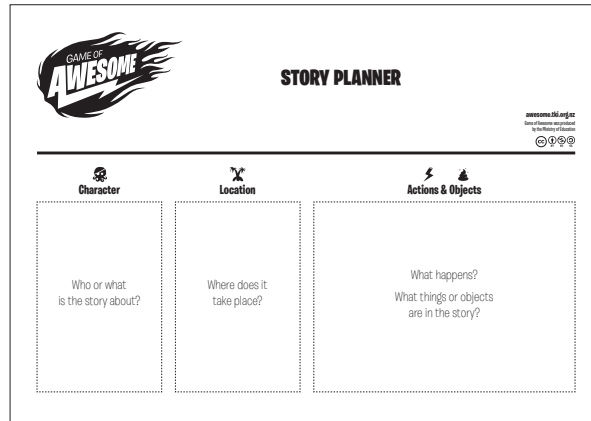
GAME OF AWESOME

STORY PLANNER

awesome.tki.org.nz
Game of Awesome was produced by the Ministry of Education

Character

Who or what is the story about?

Location

Where does it take place?

Actions & Objects

What happens?

What things or objects are in the story?